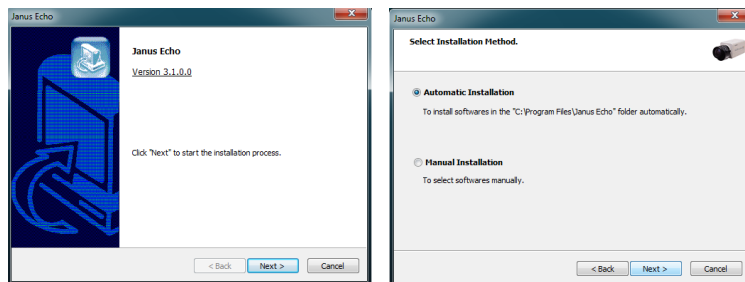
Janus Echo

Janus Echo

Version 3.1.0.0

Click "Next" to start the installation process.

< Back
Next >
Cancel

Janus Echo

Select Installation Method.

Automatic Installation

To install softwares in the "C:\Program Files\Janus Echo" folder automatically.

Manual Installation

To select softwares manually.

< Back
Next >
Cancel